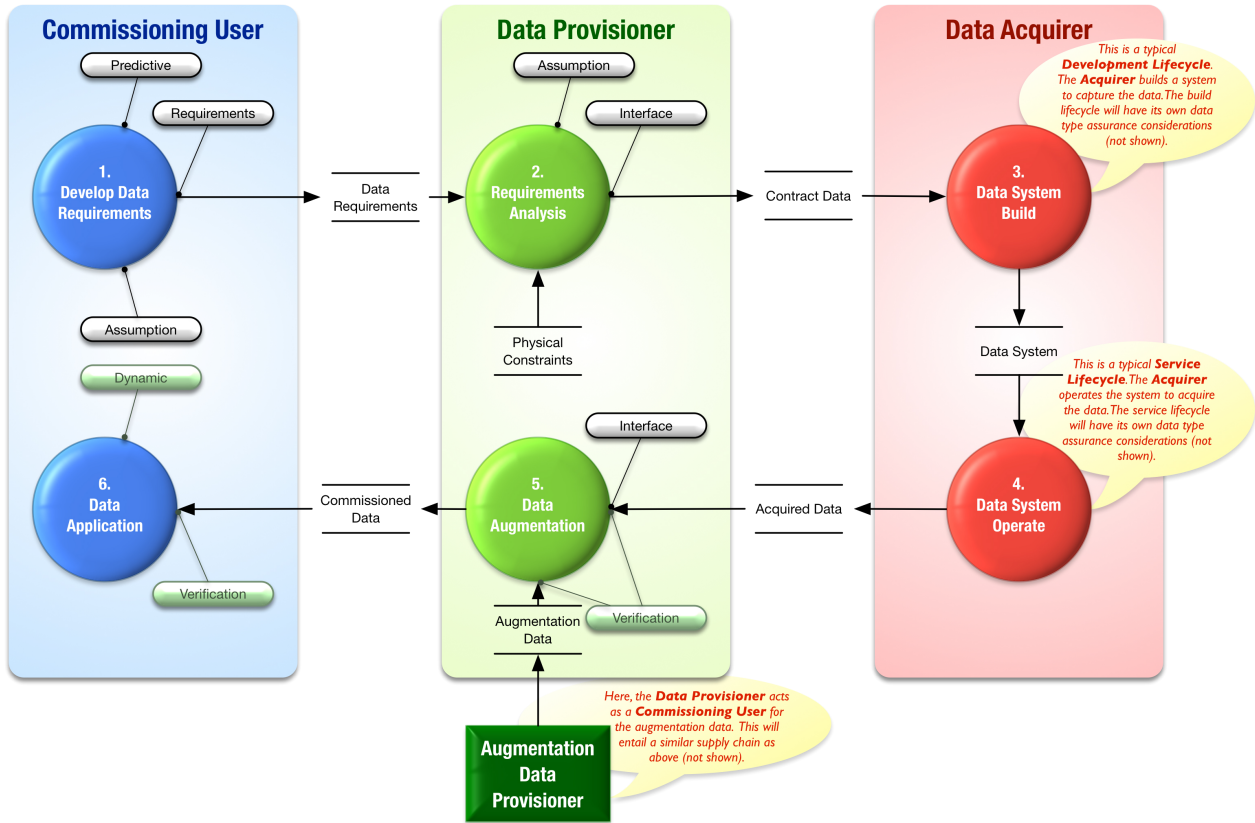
Commissioning User

Predictive

Requirements

1.
Develop Data
Requirements

Assumption

Dynamic

6.
Data
Application

Verification

Data Requirements

Commissioned Data

Data Provisioner

Assumption

Interface

2.
Requirements
Analysis

Physical Constraints

Interface

5.
Data
Augmentation

Verification

Augmentation Data

Augmentation Data Provisioner

Here, the Data Provisioner acts as a Commissioning User for the augmentation data. This will entail a similar supply chain as above (not shown).

Contract Data

Acquired Data

Data Acquirer

This is a typical Development Lifecycle. The Acquirer builds a system to capture the data.The build lifecycle will have its own data type assurance considerations (not shown).

3.
Data System
Build

Data System

This is a typical Service Lifecycle.The Acquirer operates the system to acquire the data.The service lifecycle will have its own data type assurance considerations (not shown).

4.
Data System
Operate